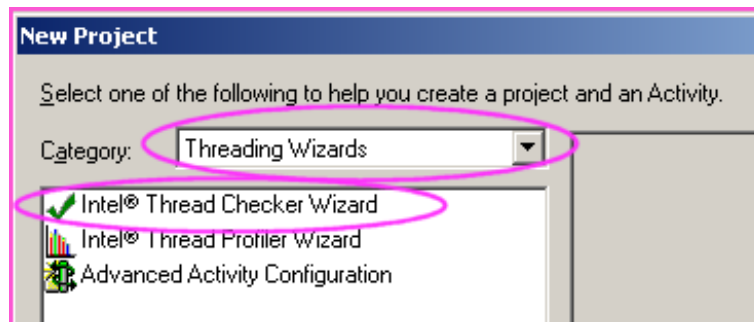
New Project

Select one of the following to help you create a project and an Activity.

Category: Threading Wizards

Intel® Thread Checker Wizard
Intel® Thread Profiler Wizard
Advanced Activity Configuration